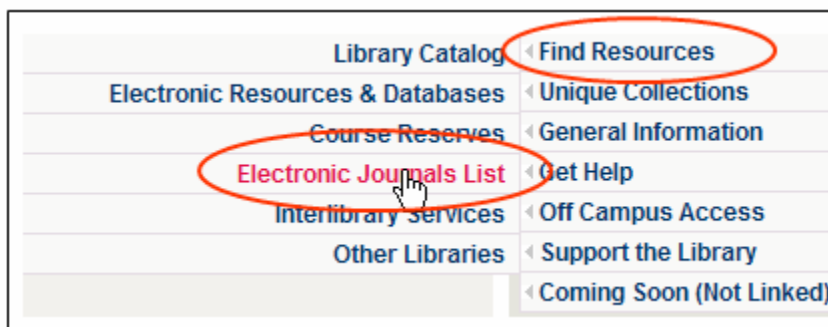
Library Catalog
Electronic Resources & Databases
Course Reserves
Electronic Journals List
Interlibrary Services
Other Libraries

Find Resources
Unique Collections
General Information
Get Help
Off Campus Access
Support the Library
Coming Soon (Not Linked)